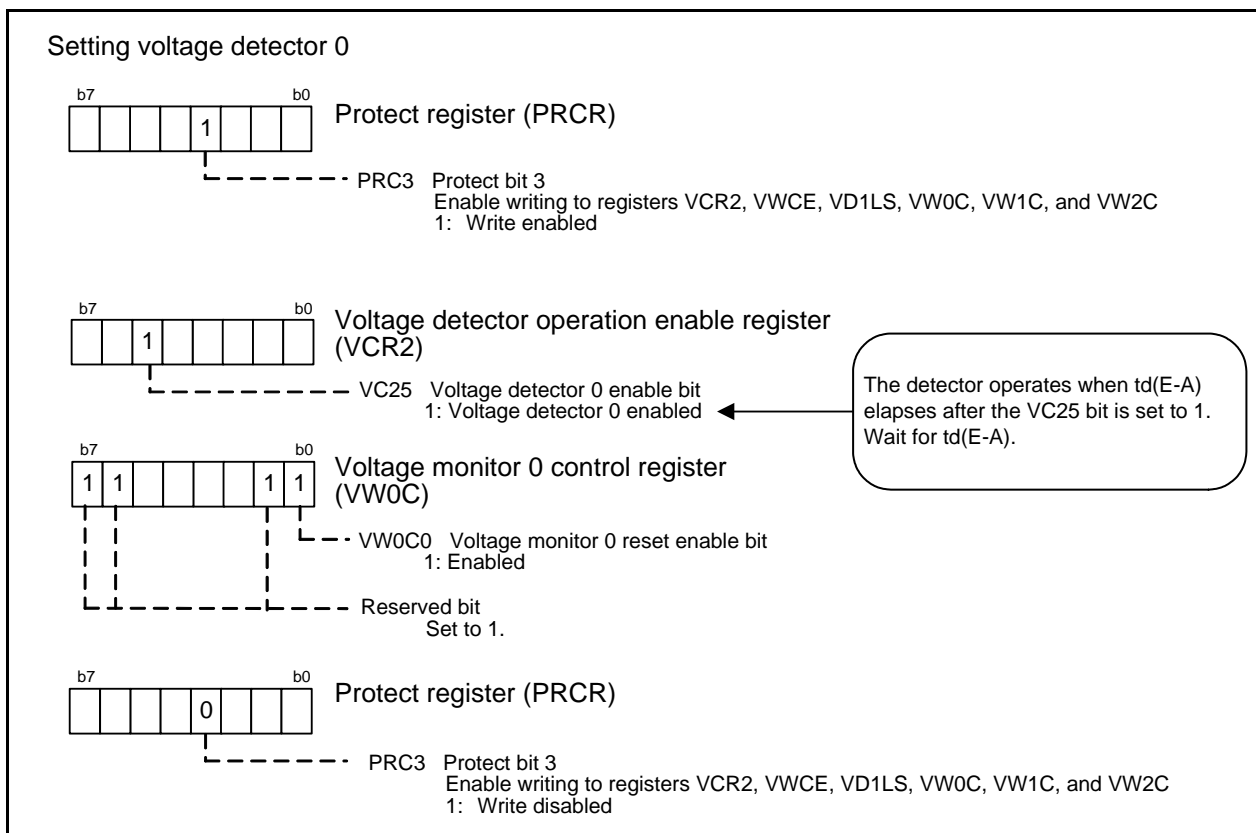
Setting voltage detector 0

b7 b0
1
Protect register (PRCR)

PRC3 Protect bit 3
Enable writing to registers VCR2, VWCE, VD1LS, VW0C, VW1C, and VW2C
1: Write enabled

b7 b0
1
Voltage detector operation enable register (VCR2)

VC25 Voltage detector 0 enable bit
1: Voltage detector 0 enabled

The detector operates when td(E-A) elapses after the VC25 bit is set to 1. Wait for td(E-A).

b7 b0
1 1 1 1
Voltage monitor 0 control register (VW0C)

VW0C0 Voltage monitor 0 reset enable bit
1: Enabled

Reserved bit
Set to 1.

b7 b0
0
Protect register (PRCR)

PRC3 Protect bit 3
Enable writing to registers VCR2, VWCE, VD1LS, VW0C, VW1C, and VW2C
1: Write disabled